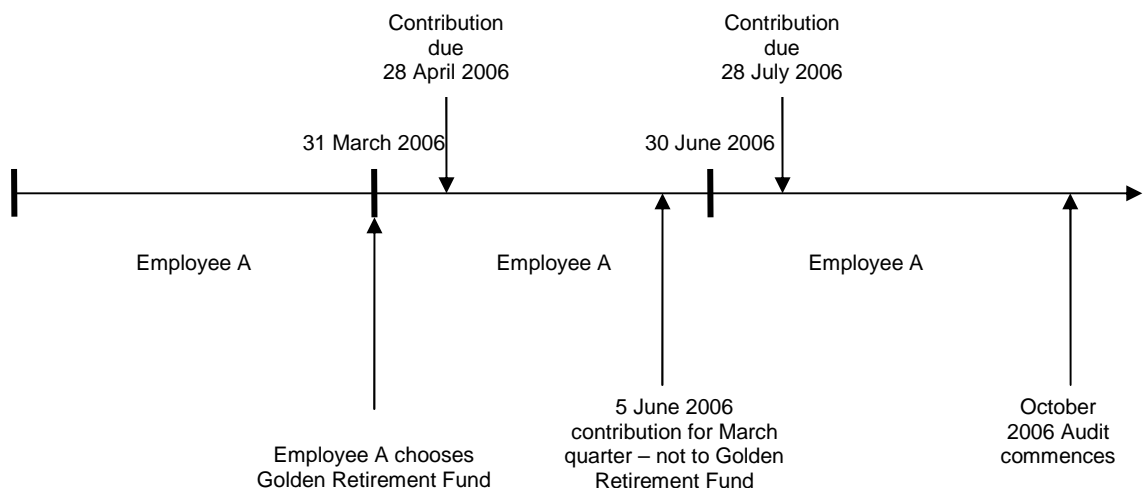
Contribution due 28 April 2006

Contribution due 28 July 2006

31 March 2006

30 June 2006

Employee A

Employee A

Employee A

Employee A chooses Golden Retirement Fund

5 June 2006 contribution for March quarter – not to Golden Retirement Fund

October 2006 Audit commences